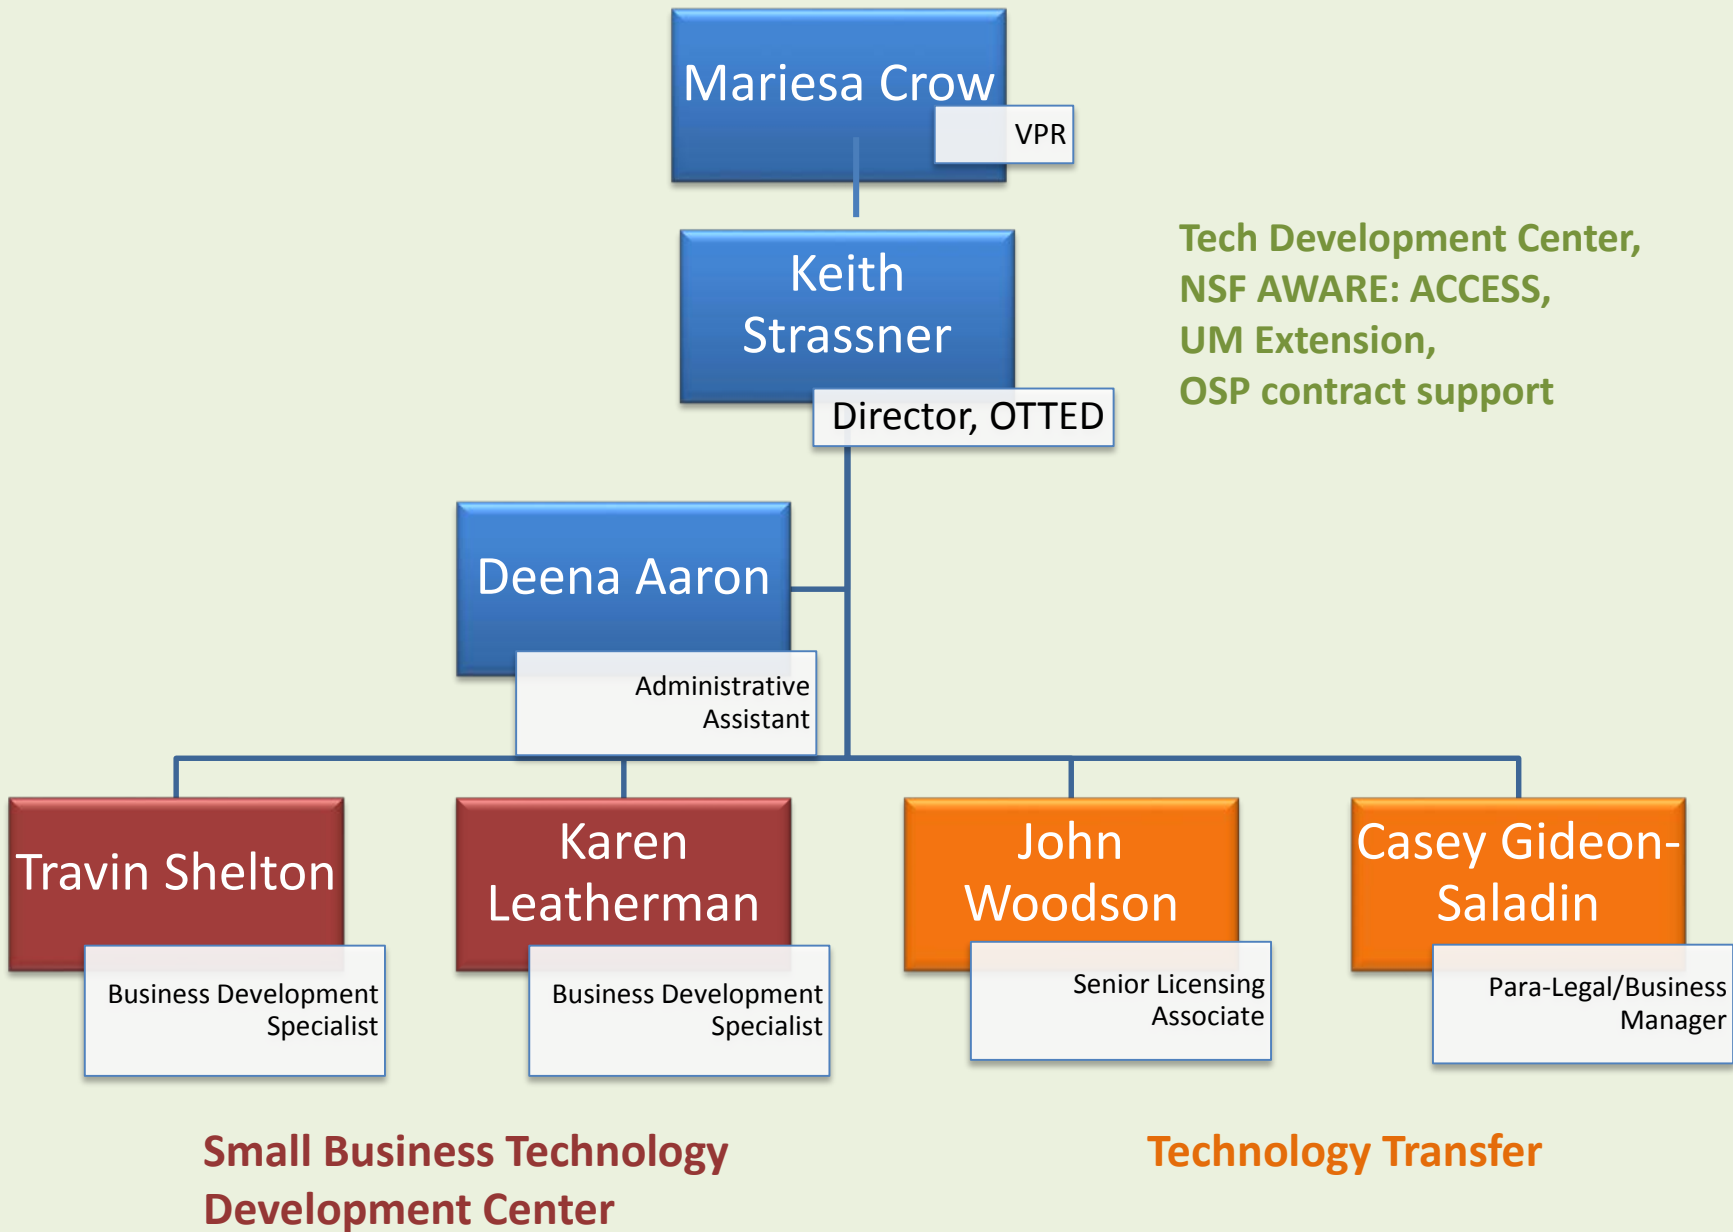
Mariesa Crow
VPR

Keith Strassner
Director, OTTED

Tech Development Center,
NSF AWARE: ACCESS,
UM Extension,
OSP contract support

Deena Aaron
Administrative Assistant

Travin Shelton
Business Development Specialist

Karen Leatherman
Business Development Specialist

John Woodson
Senior Licensing Associate

Casey Gideon-Saladin
Para-Legal/Business Manager

Small Business Technology Development Center

Technology Transfer